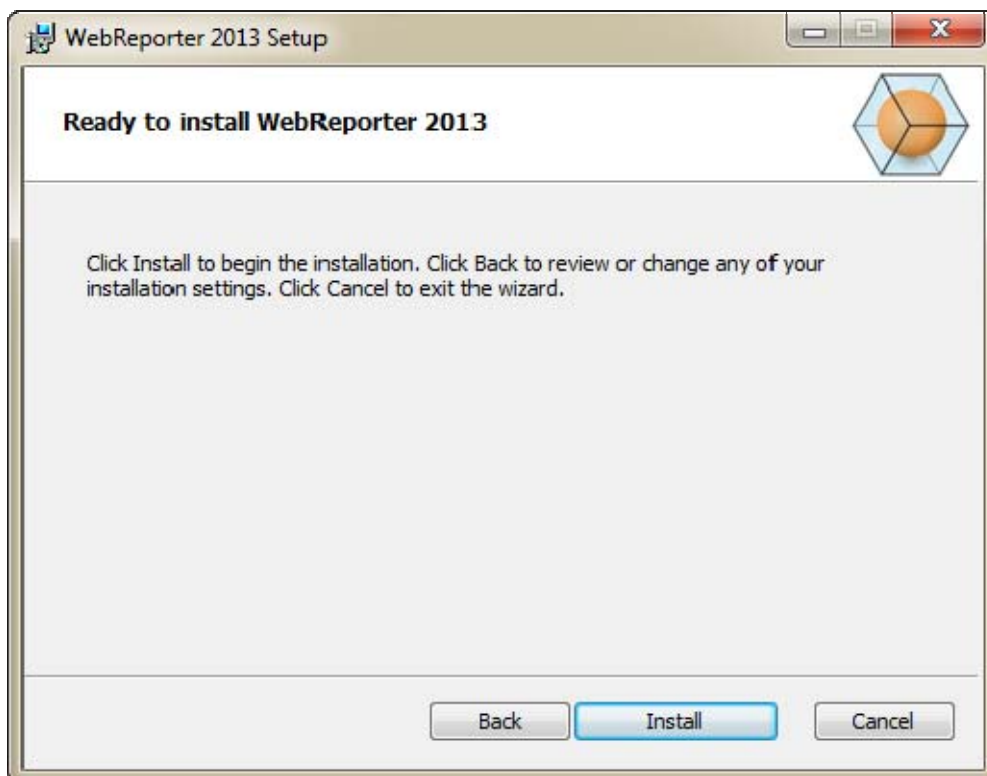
WebReporter 2013 Setup

Ready to install WebReporter 2013

Click Install to begin the installation. Click Back to review or change any of your installation settings. Click Cancel to exit the wizard.

Back

Install

Cancel